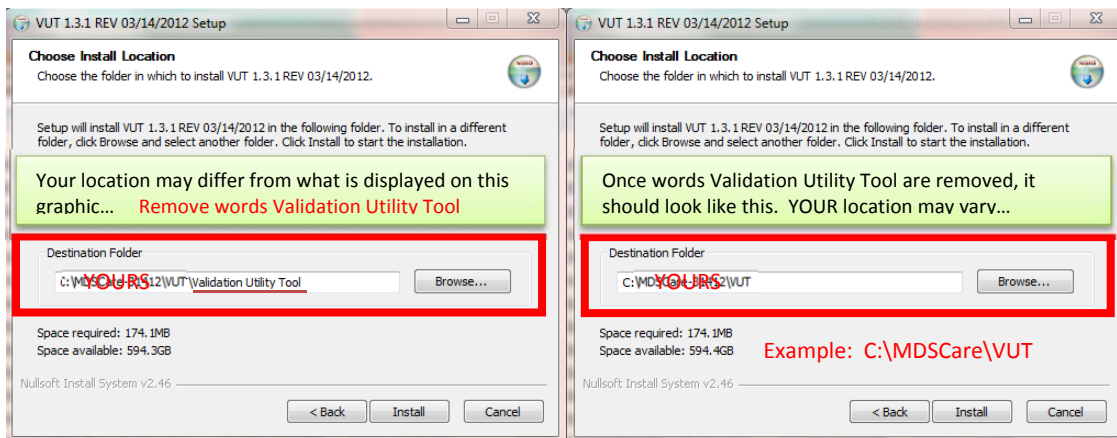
VUT 1.3.1 REV 03/14/2012 Setup

Choose Install Location
Choose the folder in which to install VUT 1.3.1 REV 03/14/2012.

Setup will install VUT 1.3.1 REV 03/14/2012 in the following folder. To install in a different folder, click Browse and select another folder. Click Install to start the installation.

Your location may differ from what is displayed on this graphic… Remove words Validation Utility Tool

Destination Folder

C:\MDSCare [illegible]12\VUT\Validation Utility Tool

YOURS

Browse...

Space required: 174.1MB
Space available: 594.3GB

Nullsoft Install System v2.46

< Back Install Cancel

VUT 1.3.1 REV 03/14/2012 Setup

Choose Install Location
Choose the folder in which to install VUT 1.3.1 REV 03/14/2012.

Setup will install VUT 1.3.1 REV 03/14/2012 in the following folder. To install in a different folder, click Browse and select another folder. Click Install to start the installation.

Once words Validation Utility Tool are removed, it should look like this. YOUR location may vary…

Destination Folder

C:\MDSCare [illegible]12\VUT

YOURS

Browse...

Space required: 174.1MB
Space available: 594.4GB

Example: C:\MDSCare\VUT

Nullsoft Install System v2.46

< Back Install Cancel